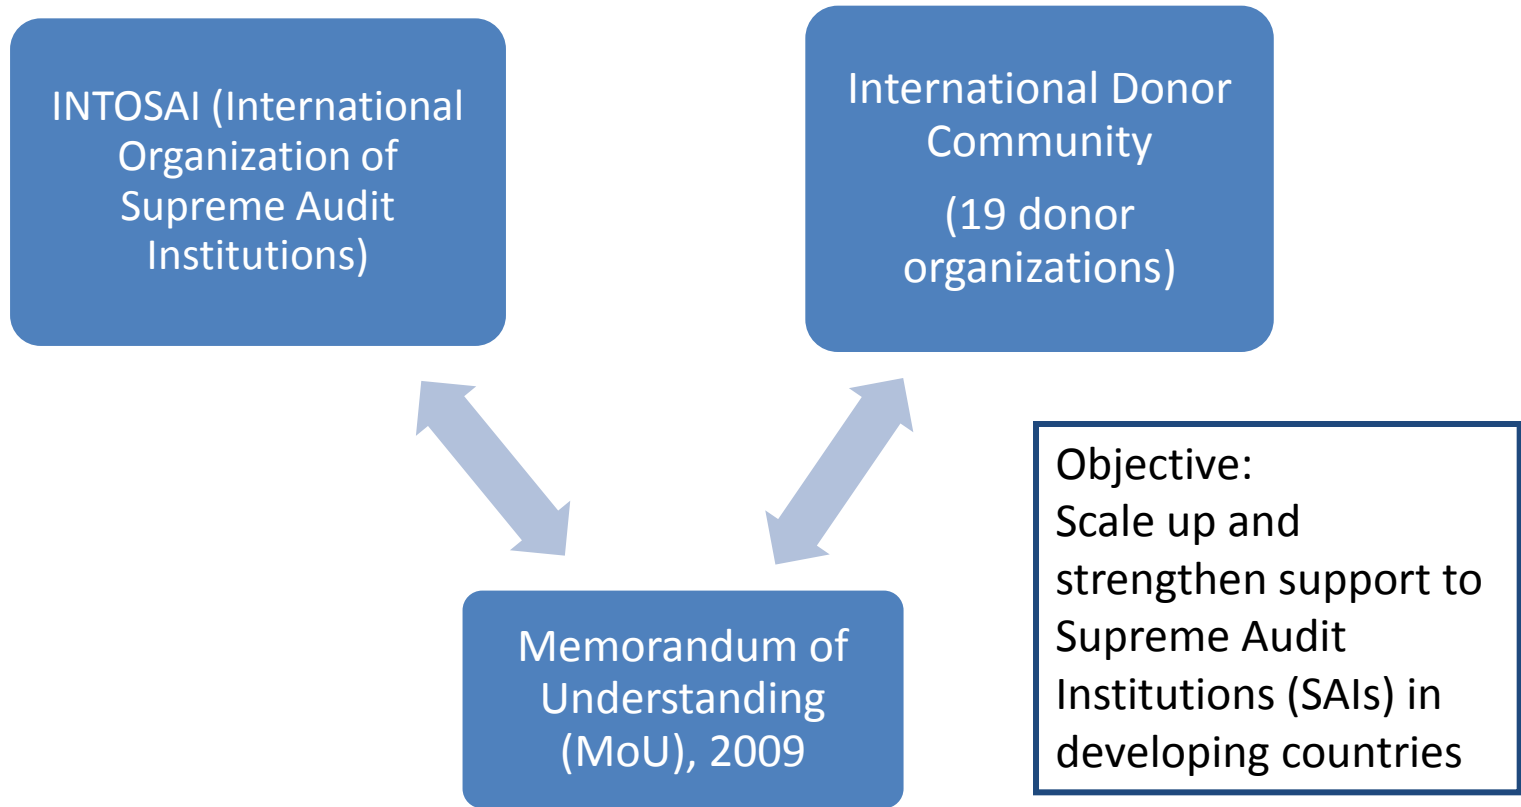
INTOSAI (International Organization of Supreme Audit Institutions)

International Donor Community

(19 donor organizations)

Memorandum of Understanding (MoU), 2009

Objective:
Scale up and strengthen support to Supreme Audit Institutions (SAIs) in developing countries